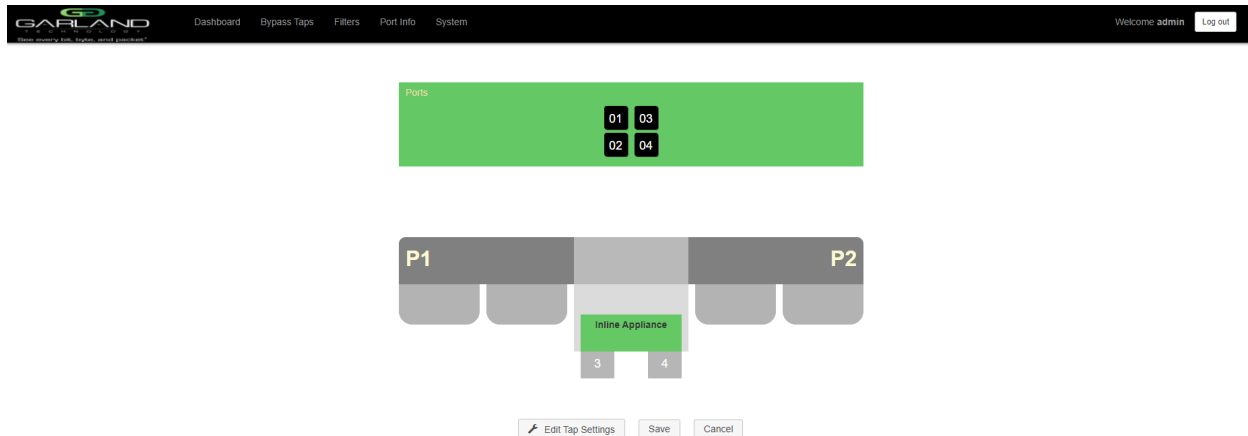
GARLAND
TECHNOLOGY
See every bit, byte, and packet®

Dashboard Bypass Taps Filters Port Info System

Welcome admin Log out

Ports

01 03
02 04

P1

P2

Inline Appliance

3 4

Edit Tap Settings Save Cancel